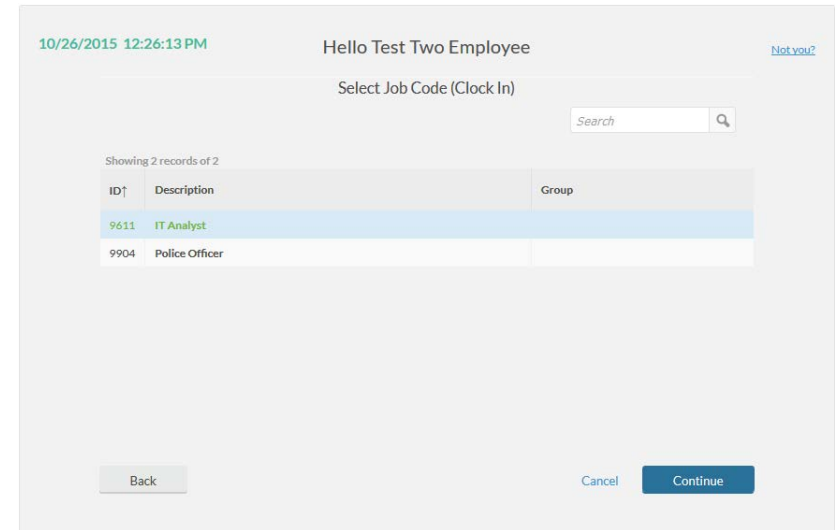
10/26/2015 12:26:13 PM

Hello Test Two Employee

Not you?

Select Job Code (Clock In)

Search

Showing 2 records of 2

| ID↑ | Description | Group |
|---|---|---|
| 9611 | IT Analyst | |
| 9904 | Police Officer | |

Back

Cancel

Continue